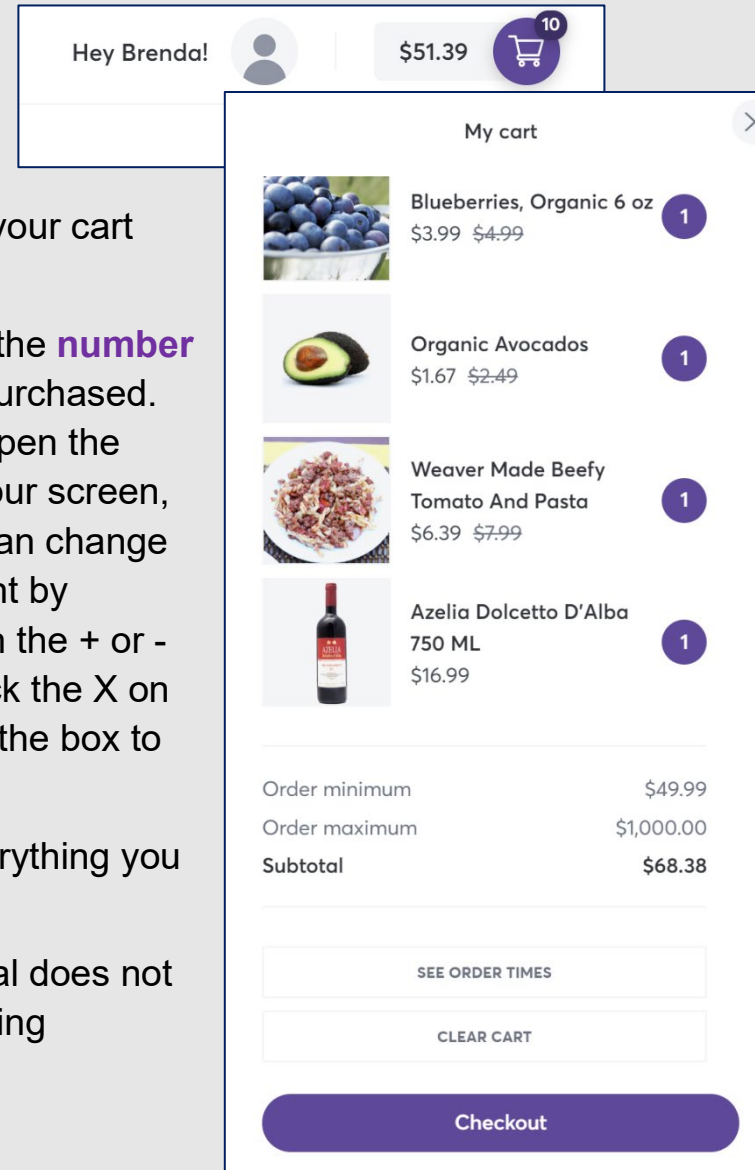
Hey Brenda!

$51.39

10

My cart

your cart

the number
urchased.
pen the
our screen,
an change
nt by
n the + or -
k the X on
the box to

rything you

al does not
ing

Blueberries, Organic 6 oz
$3.99 $4.99
1

Organic Avocados
$1.67 $2.49
1

Weaver Made Beefy Tomato And Pasta
$6.39 $7.99
1

Azelia Dolcetto D'Alba 750 ML
$16.99
1

AZELIA

| | |
|---|---|
| Order minimum | $49.99 |
| Order maximum | $1,000.00 |
| **Subtotal** | **$68.38** |

SEE ORDER TIMES

CLEAR CART

Checkout